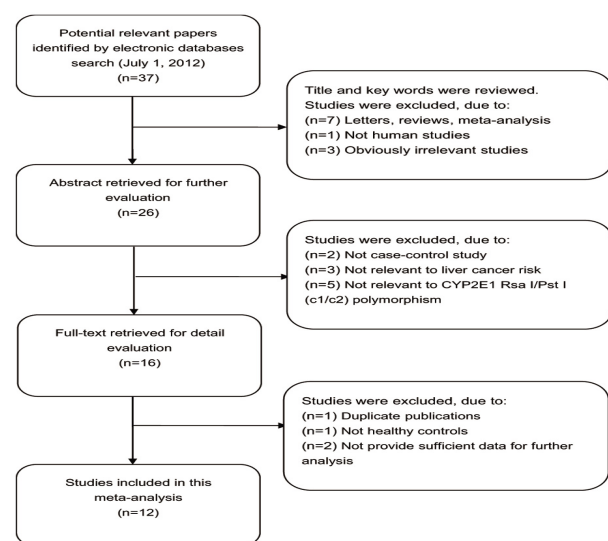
Potential relevant papers identified by electronic databases search (July 1, 2012)
(n=37)

Title and key words were reviewed.
Studies were excluded, due to:
(n=7) Letters, reviews, meta-analysis
(n=1) Not human studies
(n=3) Obviously irrelevant studies

Abstract retrieved for further evaluation
(n=26)

Studies were excluded, due to:
(n=2) Not case-control study
(n=3) Not relevant to liver cancer risk
(n=5) Not relevant to CYP2E1 Rsa I/Pst I (c1/c2) polymorphism

Full-text retrieved for detail evaluation
(n=16)

Studies were excluded, due to:
(n=1) Duplicate publications
(n=1) Not healthy controls
(n=2) Not provide sufficient data for further analysis

Studies included in this meta-analysis
(n=12)